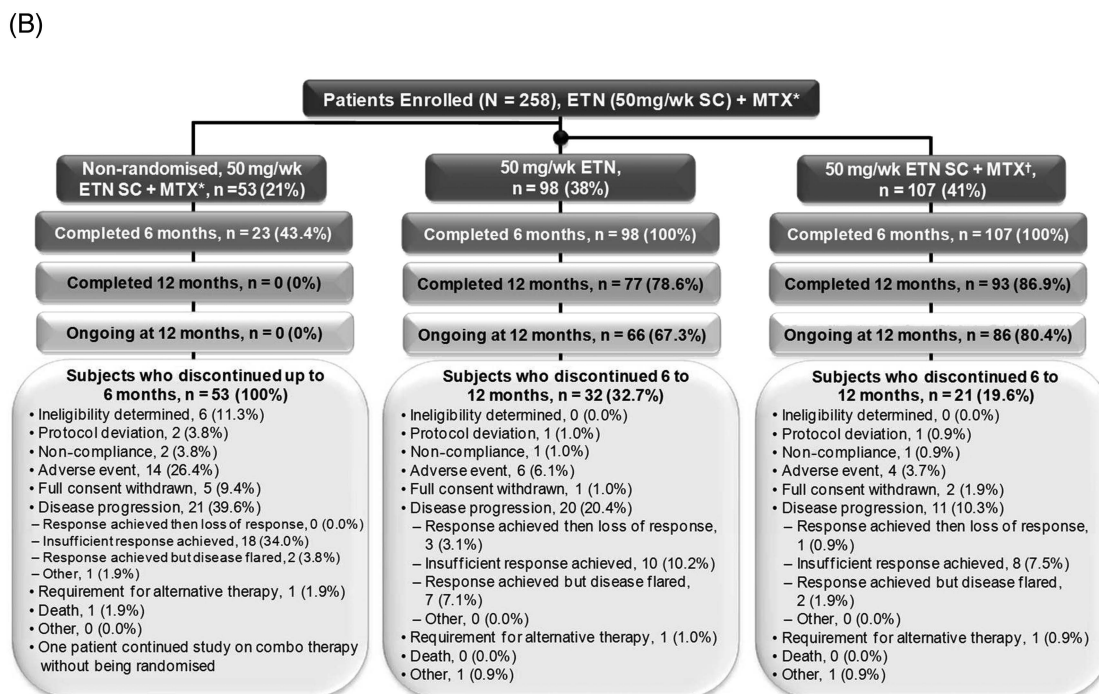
(B)

Patients Enrolled (N = 258), ETN (50mg/wk SC) + MTX*

Non-randomised, 50 mg/wk ETN SC + MTX*, n = 53 (21%)

Completed 6 months, n = 23 (43.4%)

Completed 12 months, n = 0 (0%)

Ongoing at 12 months, n = 0 (0%)

Subjects who discontinued up to 6 months, n = 53 (100%)
• Ineligibility determined, 6 (11.3%)
• Protocol deviation, 2 (3.8%)
• Non-compliance, 2 (3.8%)
• Adverse event, 14 (26.4%)
• Full consent withdrawn, 5 (9.4%)
• Disease progression, 21 (39.6%)
– Response achieved then loss of response, 0 (0.0%)
– Insufficient response achieved, 18 (34.0%)
– Response achieved but disease flared, 2 (3.8%)
– Other, 1 (1.9%)
• Requirement for alternative therapy, 1 (1.9%)
• Death, 1 (1.9%)
• Other, 0 (0.0%)
• One patient continued study on combo therapy without being randomised

50 mg/wk ETN, n = 98 (38%)

Completed 6 months, n = 98 (100%)

Completed 12 months, n = 77 (78.6%)

Ongoing at 12 months, n = 66 (67.3%)

Subjects who discontinued 6 to 12 months, n = 32 (32.7%)
• Ineligibility determined, 0 (0.0%)
• Protocol deviation, 1 (1.0%)
• Non-compliance, 1 (1.0%)
• Adverse event, 6 (6.1%)
• Full consent withdrawn, 1 (1.0%)
• Disease progression, 20 (20.4%)
– Response achieved then loss of response, 3 (3.1%)
– Insufficient response achieved, 10 (10.2%)
– Response achieved but disease flared, 7 (7.1%)
– Other, 0 (0.0%)
• Requirement for alternative therapy, 1 (1.0%)
• Death, 0 (0.0%)
• Other, 1 (0.9%)

50 mg/wk ETN SC + MTX†, n = 107 (41%)

Completed 6 months, n = 107 (100%)

Completed 12 months, n = 93 (86.9%)

Ongoing at 12 months, n = 86 (80.4%)

Subjects who discontinued 6 to 12 months, n = 21 (19.6%)
• Ineligibility determined, 0 (0.0%)
• Protocol deviation, 1 (0.9%)
• Non-compliance, 1 (0.9%)
• Adverse event, 4 (3.7%)
• Full consent withdrawn, 2 (1.9%)
• Disease progression, 11 (10.3%)
– Response achieved then loss of response, 1 (0.9%)
– Insufficient response achieved, 8 (7.5%)
– Response achieved but disease flared, 2 (1.9%)
– Other, 0 (0.0%)
• Requirement for alternative therapy, 1 (0.9%)
• Death, 0 (0.0%)
• Other, 1 (0.9%)